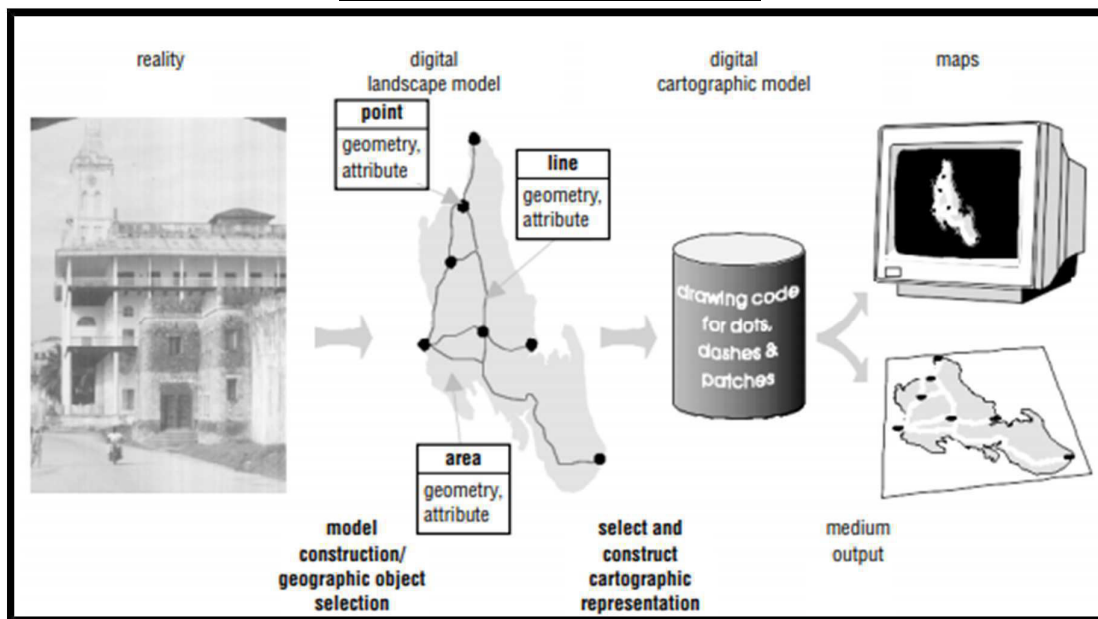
reality

digital landscape model

digital cartographic model

maps

point
geometry, attribute

line
geometry, attribute

area
geometry, attribute

drawing code for dots, dashes & patches

model construction/ geographic object selection

select and construct cartographic representation

medium output